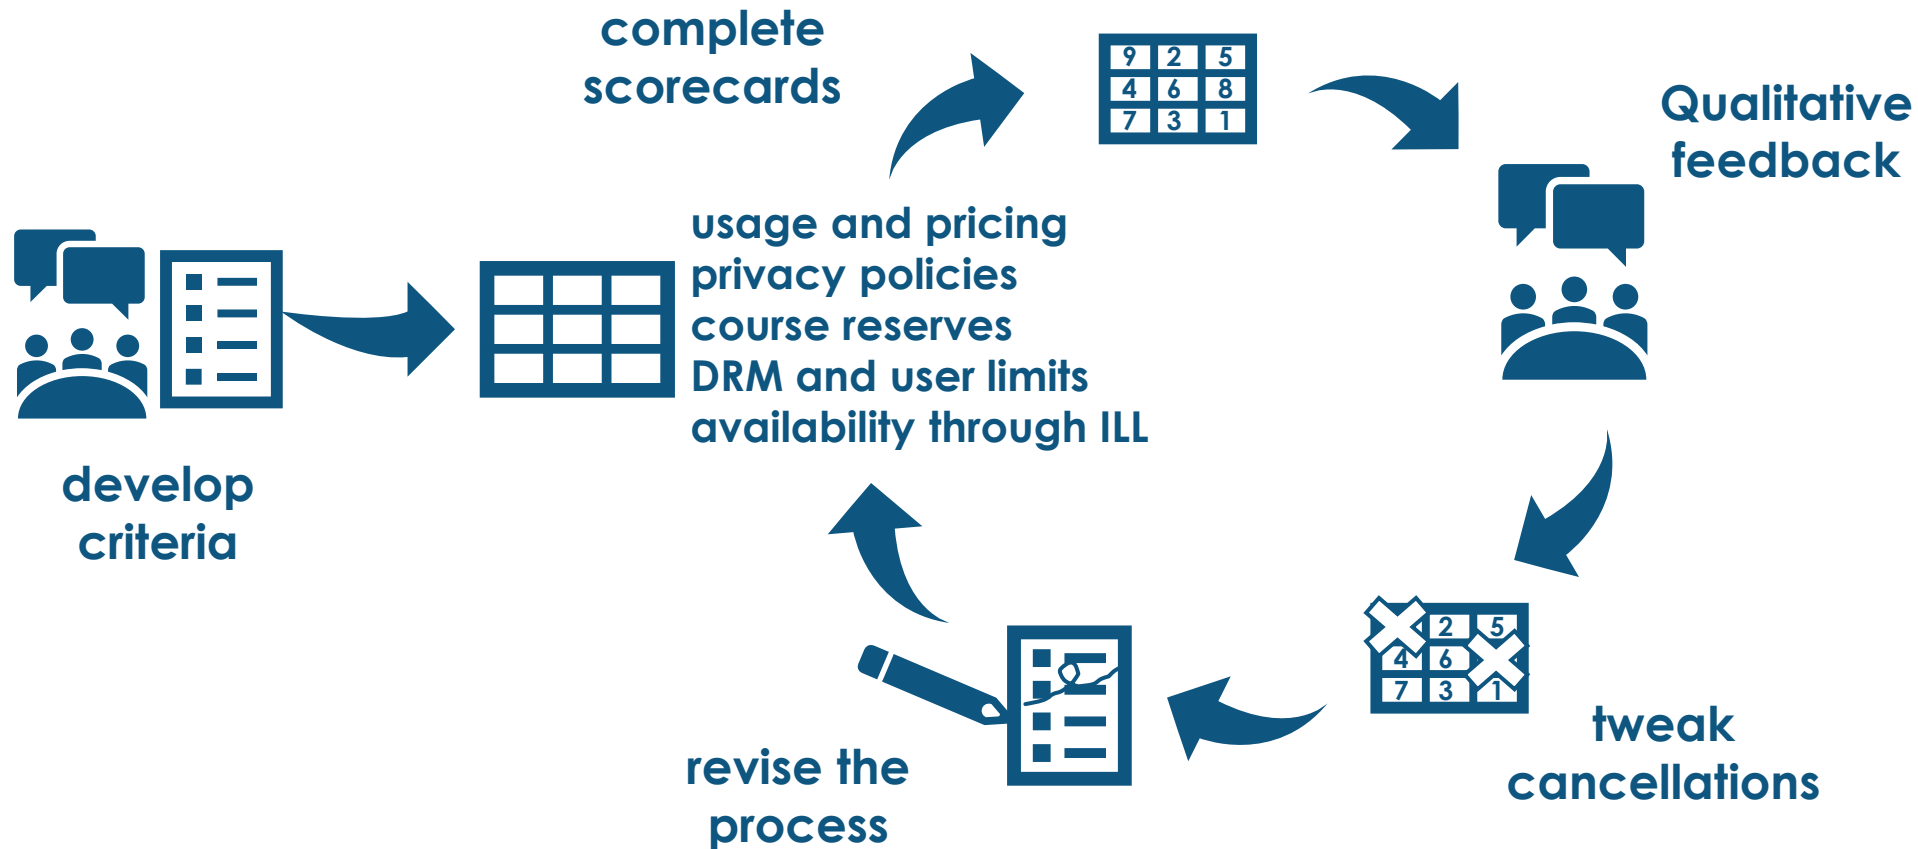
complete scorecards

| 9 | 2 | 5 |
|---|---|---|
| 4 | 6 | 8 |
| 7 | 3 | 1 |

Qualitative feedback

develop criteria

usage and pricing
privacy policies
course reserves
DRM and user limits
availability through ILL

| | 2 | 5 |
|---|---|---|
| 4 | 6 | |
| 7 | 3 | 1 |

tweak cancellations

revise the process